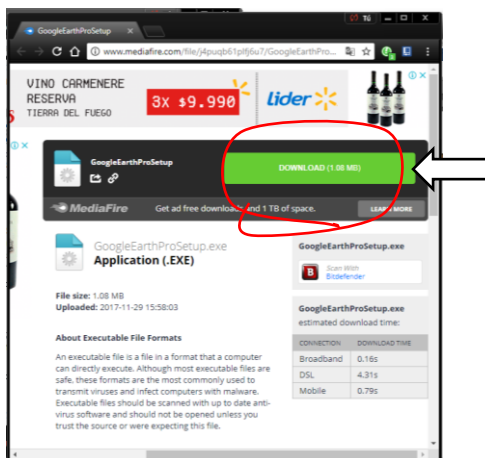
GoogleEarthProSetup

TG

www.mediafire.com/file/j4puqb61plfj6u7/GoogleEarthPro...

VINO CARMENERE RESERVA
TIERRA DEL FUEGO

3x $9.990

lider

GoogleEarthProSetup

DOWNLOAD (1.08 MB)

MediaFire

Get ad free downloa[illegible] 1 TB of space.

LEAR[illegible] MORE

GoogleEarthProSetup.exe
Application (.EXE)

File size: 1.08 MB
Uploaded: 2017-11-29 15:58:03

About Executable File Formats

An executable file is a file in a format that a computer can directly execute. Although most executable files are safe, these formats are the most commonly used to transmit viruses and infect computers with malware. Executable files should be scanned with up to date anti-virus software and should not be opened unless you trust the source or were expecting this file.

GoogleEarthProSetup.exe

Scan With
Bitdefender

GoogleEarthProSetup.exe
estimated download time:

| CONNECTION | DOWNLOAD TIME |
|---|---|
| Broadband | 0.16s |
| DSL | 4.31s |
| Mobile | 0.79s |